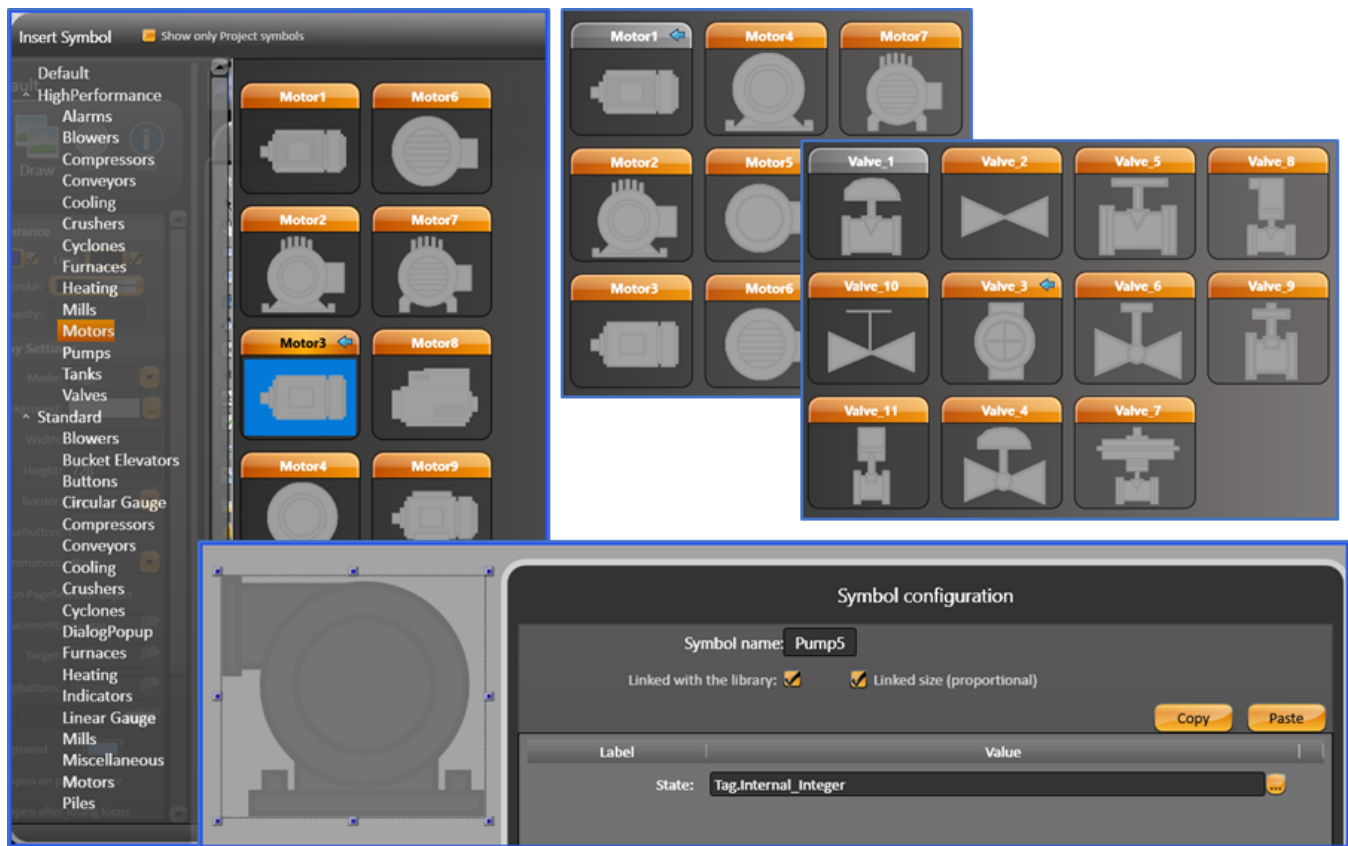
Insert Symbol
Show only Project symbols

Default
HighPerformance
Alarms
Blowers
Compressors
Conveyors
Cooling
Crushers
Cyclones
Furnaces
Heating
Mills
Motors
Pumps
Tanks
Valves
Standard
Blowers
Bucket Elevators
Buttons
Circular Gauge
Compressors
Conveyors
Cooling
Crushers
Cyclones
DialogPopup
Furnaces
Heating
Indicators
Linear Gauge
Mills
Miscellaneous
Motors
Piles

Motor1
Motor6
Motor2
Motor7
Motor3
Motor8
Motor4
Motor9

Motor1
Motor4
Motor7
Motor2
Motor5
Motor3
Motor6

Valve_1
Valve_2
Valve_5
Valve_8
Valve_10
Valve_3
Valve_6
Valve_9
Valve_11
Valve_4
Valve_7

Symbol configuration
Symbol name: Pump5
Linked with the library:
Linked size (proportional)
Copy
Paste

| Label | Value |
|---|---|
| State: | Tag.Internal_Integer |